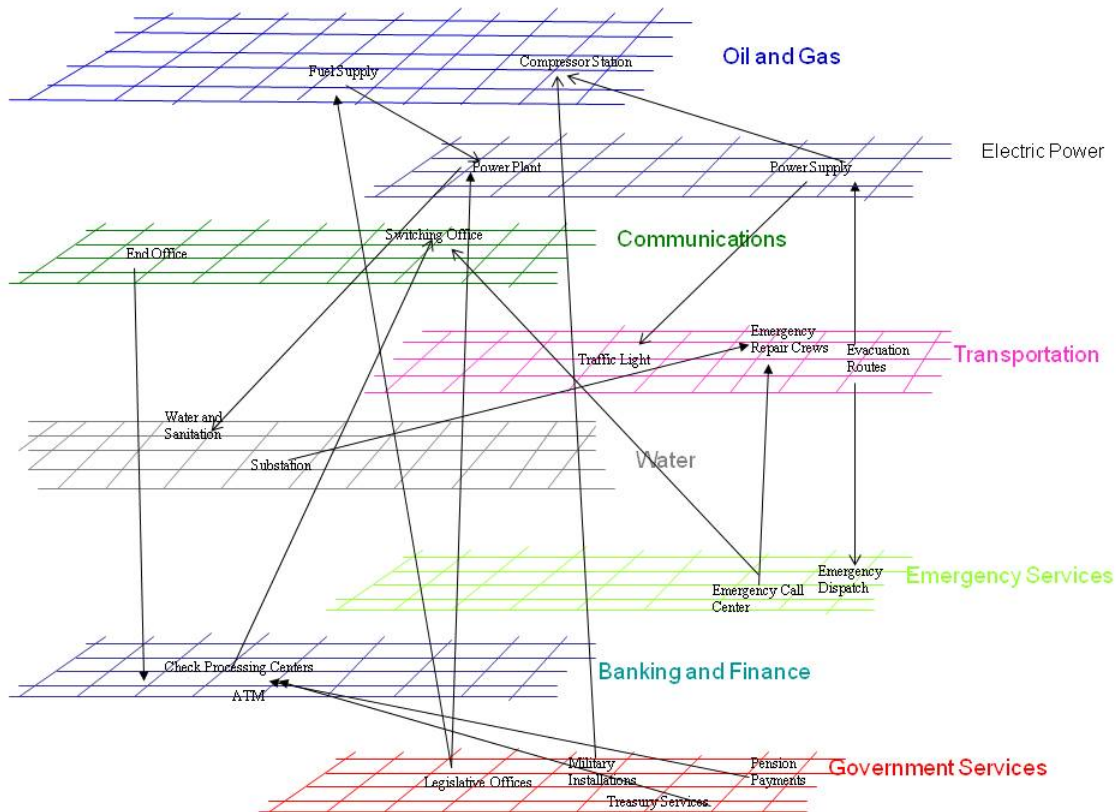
Oil and Gas

Fuel Supply

Compressor Station

Electric Power

Power Plant

Power Supply

Communications

Switching Office

End Office

Transportation

Emergency Repair Crews

Traffic Light

Evacuation Routes

Water

Water and Sanitation

Substation

Emergency Services

Emergency Call Center

Emergency Dispatch

Banking and Finance

Check Processing Centers

ATM

Government Services

Legislative Offices

Military Installations

Pension Payments

Treasury Services